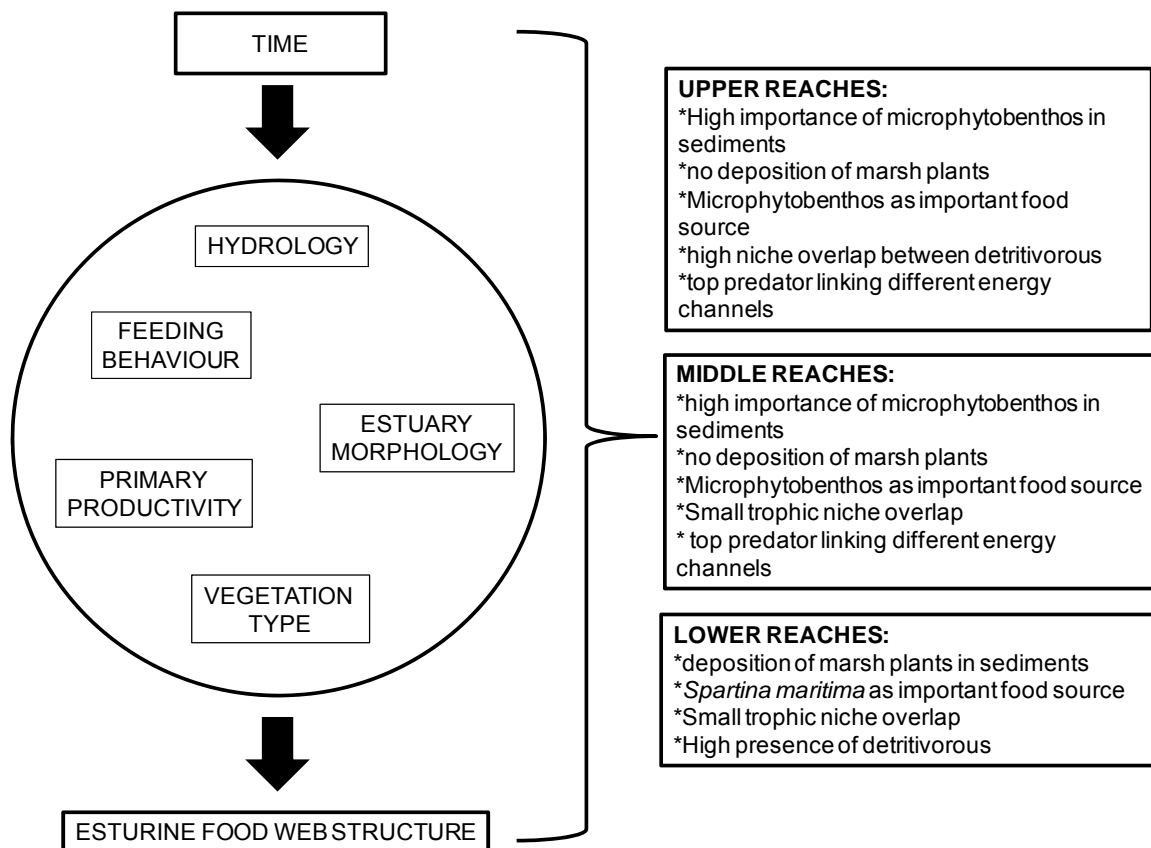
TIME

HYDROLOGY

FEEDING BEHAVIOUR

ESTUARY MORPHOLOGY

PRIMARY PRODUCTIVITY

VEGETATION TYPE

ESTURINE FOOD WEB STRUCTURE

UPPER REACHES:
*High importance of microphytobenthos in sediments
*no deposition of marsh plants
*Microphytobenthos as important food source
*high niche overlap between detritivorous
*top predator linking different energy channels

MIDDLE REACHES:
*high importance of microphytobenthos in sediments
*no deposition of marsh plants
*Microphytobenthos as important food source
*Small trophic niche overlap
* top predator linking different energy channels

LOWER REACHES:
*deposition of marsh plants in sediments
*Spartina maritima as important food source
*Small trophic niche overlap
*High presence of detritivorous